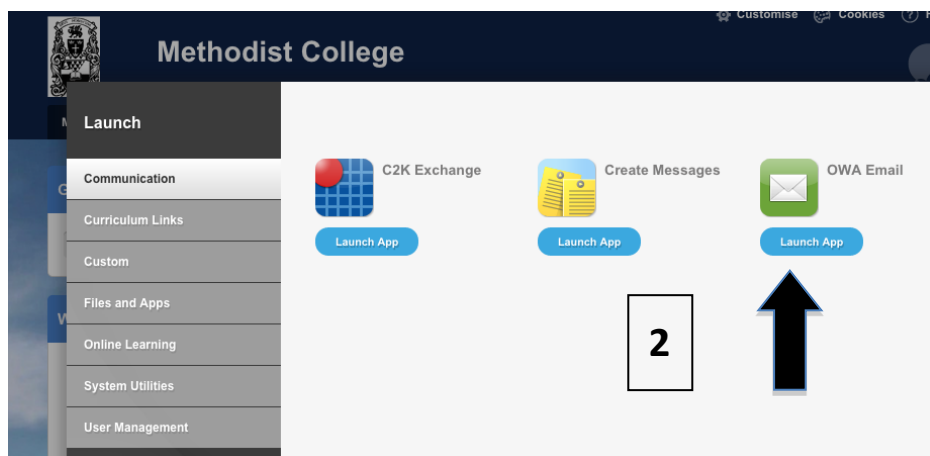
Customise Cookies

Methodist College

Launch

Communication

Curriculum Links

Custom

Files and Apps

Online Learning

System Utilities

User Management

C2K Exchange

Launch App

Create Messages

Launch App

OWA Email

Launch App

2